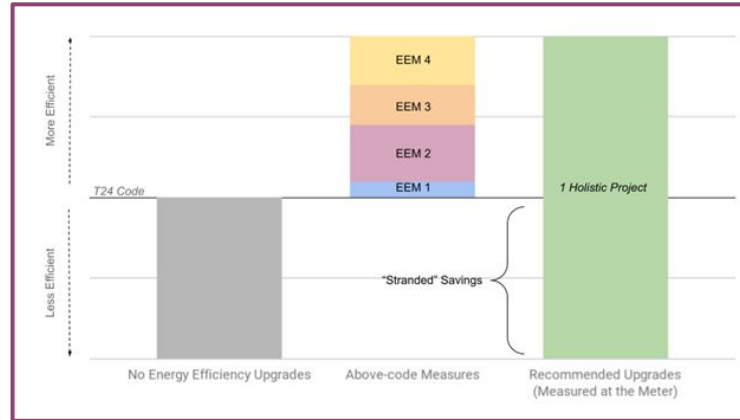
More Efficient

Less Efficient

T24 Code

EEM 4

EEM 3

EEM 2

EEM 1

1 Holistic Project

"Stranded" Savings

No Energy Efficiency Upgrades

Above-code Measures

Recommended Upgrades (Measured at the Meter)